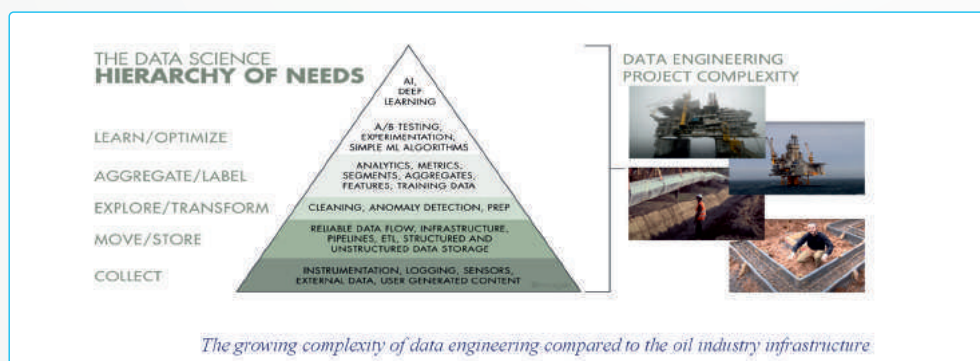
THE DATA SCIENCE
HIERARCHY OF NEEDS

AI, DEEP LEARNING

LEARN/OPTIMIZE

A/B TESTING, EXPERIMENTATION, SIMPLE ML ALGORITHMS

AGGREGATE/LABEL

ANALYTICS, METRICS, SEGMENTS, AGGREGATES, FEATURES, TRAINING DATA

EXPLORE/TRANSFORM

CLEANING, ANOMALY DETECTION, PREP

MOVE/STORE

RELIABLE DATA FLOW, INFRASTRUCTURE, PIPELINES, ETL, STRUCTURED AND UNSTRUCTURED DATA STORAGE

COLLECT

INSTRUMENTATION, LOGGING, SENSORS, EXTERNAL DATA, USER GENERATED CONTENT

DATA ENGINEERING
PROJECT COMPLEXITY

The growing complexity of data engineering compared to the oil industry infrastructure